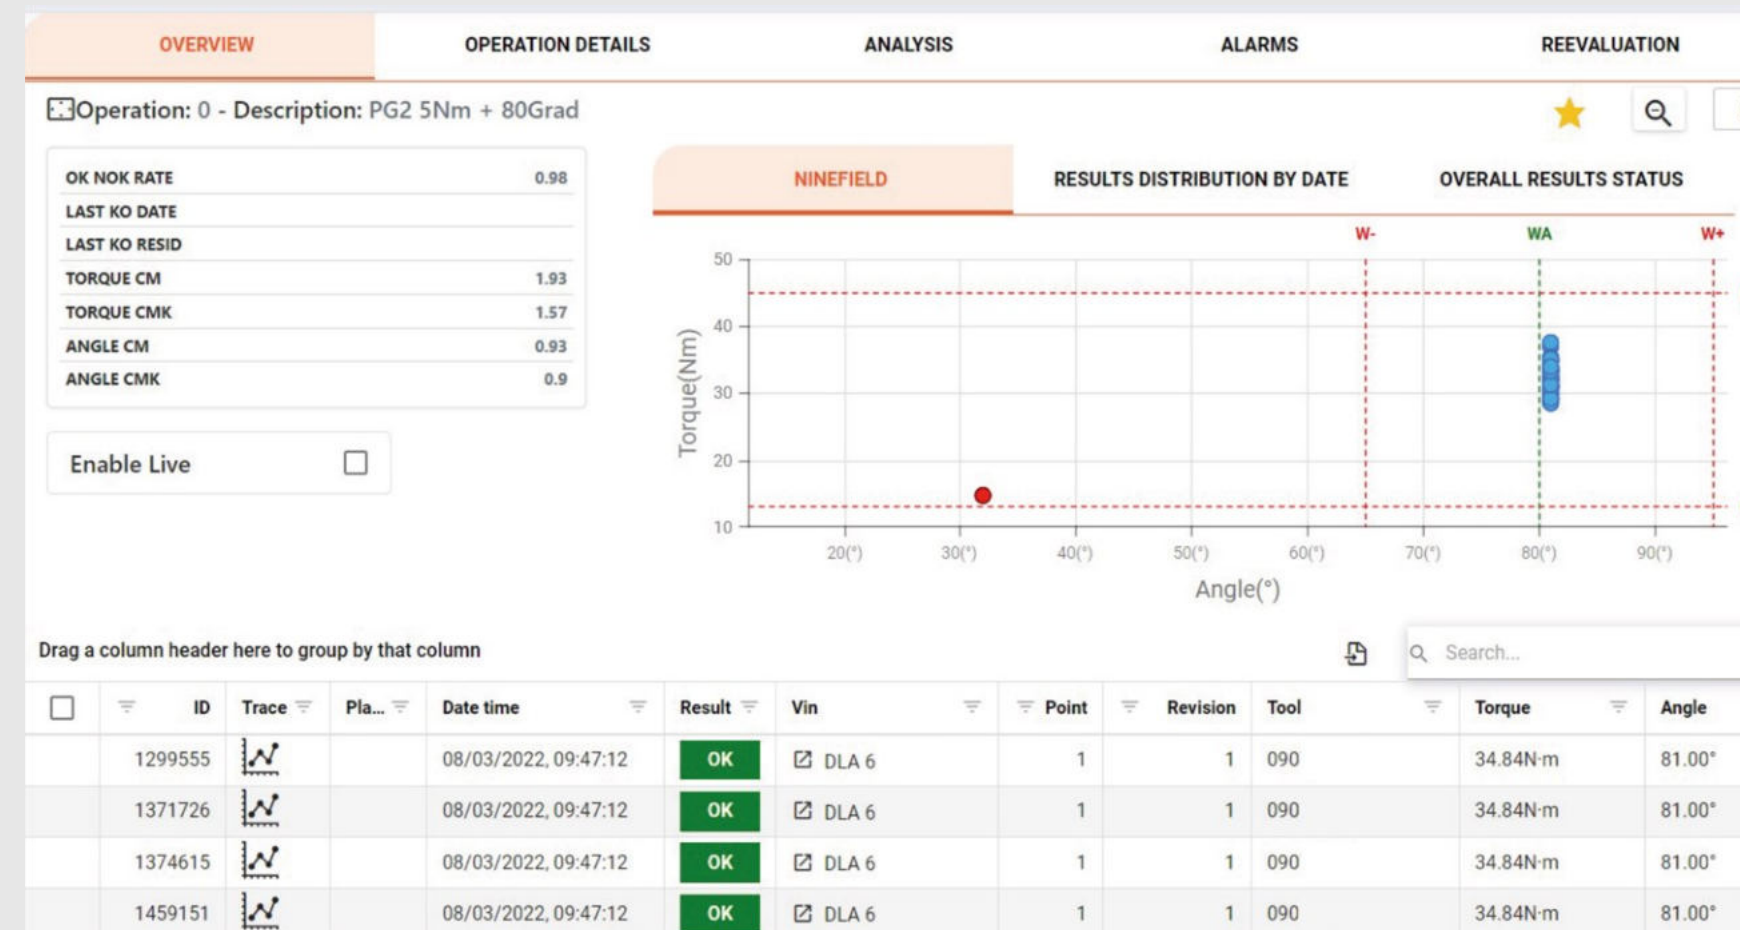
OVERVIEW | OPERATION DETAILS | ANALYSIS | ALARMS | REEVALUATION

Operation: 0 - Description: PG2 5Nm + 80Grad

| | |
|---|---|
| OK NOK RATE | 0.98 |
| LAST KO DATE | |
| LAST KO RESID | |
| TORQUE CM | 1.93 |
| TORQUE CMK | 1.57 |
| ANGLE CM | 0.93 |
| ANGLE CMK | 0.9 |

Enable Live

NINEFIELD | RESULTS DISTRIBUTION BY DATE | OVERALL RESULTS STATUS

W- WA W+

50
40
30
20
10

Torque(Nm)

20(°) 30(°) 40(°) 50(°) 60(°) 70(°) 80(°) 90(°)

Angle(°)

Drag a column header here to group by that column

Search...

| | ID | Trace | Pla... | Date time | Result | Vin | Point | Revision | Tool | Torque | Angle |
|---|---|---|---|---|---|---|---|---|---|---|---|
| | 1299555 | | | 08/03/2022, 09:47:12 | OK | DLA 6 | 1 | 1 | 090 | 34.84N·m | 81.00° |
| | 1371726 | | | 08/03/2022, 09:47:12 | OK | DLA 6 | 1 | 1 | 090 | 34.84N·m | 81.00° |
| | 1374615 | | | 08/03/2022, 09:47:12 | OK | DLA 6 | 1 | 1 | 090 | 34.84N·m | 81.00° |
| | 1459151 | | | 08/03/2022, 09:47:12 | OK | DLA 6 | 1 | 1 | 090 | 34.84N·m | 81.00° |